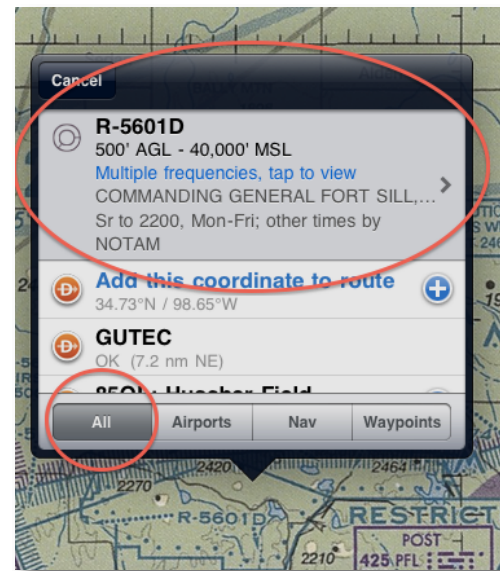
Cancel

R-5601D
500' AGL - 40,000' MSL
Multiple frequencies, tap to view
COMMANDING GENERAL FORT SILL,...
Sr to 2200, Mon-Fri; other times by NOTAM

Add this coordinate to route
34.73°N / 98.65°W

GUTEC
OK (7.2 nm NE)

85OK - Huscher Field

All
Airports
Nav
Waypoints

2420
2270
R-5601D
2210
RESTRICT
POST
425 PFL